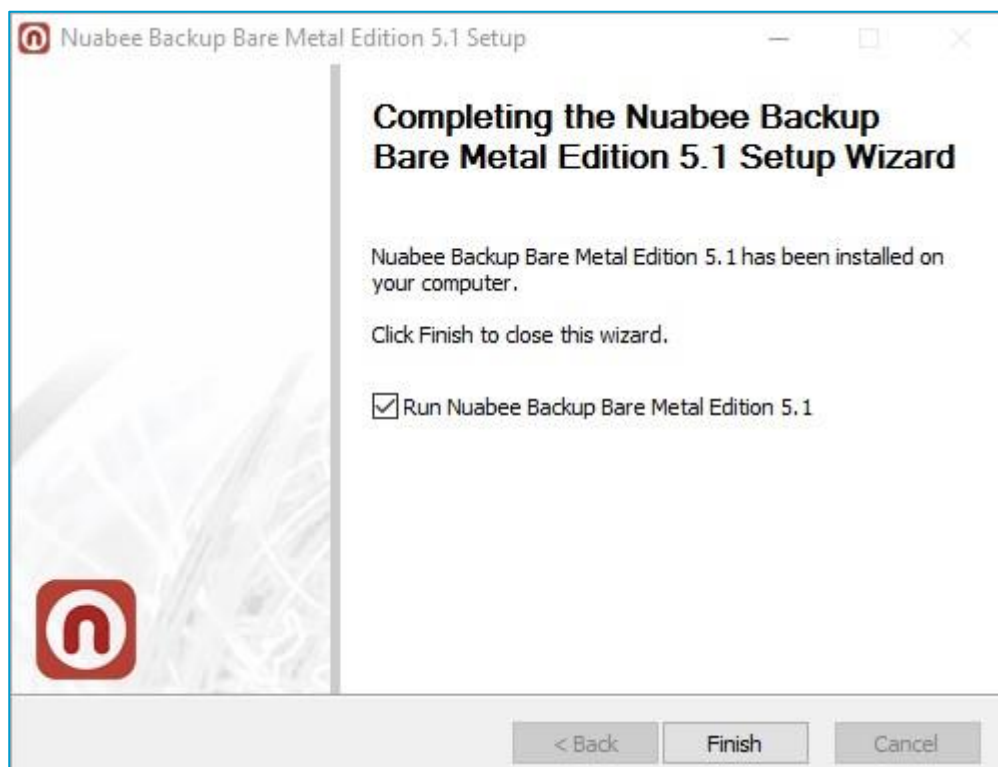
Nuabee Backup Bare Metal Edition 5.1 Setup

Completing the Nuabee Backup Bare Metal Edition 5.1 Setup Wizard

Nuabee Backup Bare Metal Edition 5.1 has been installed on your computer.

Click Finish to close this wizard.

Run Nuabee Backup Bare Metal Edition 5.1

< Back
Finish
Cancel